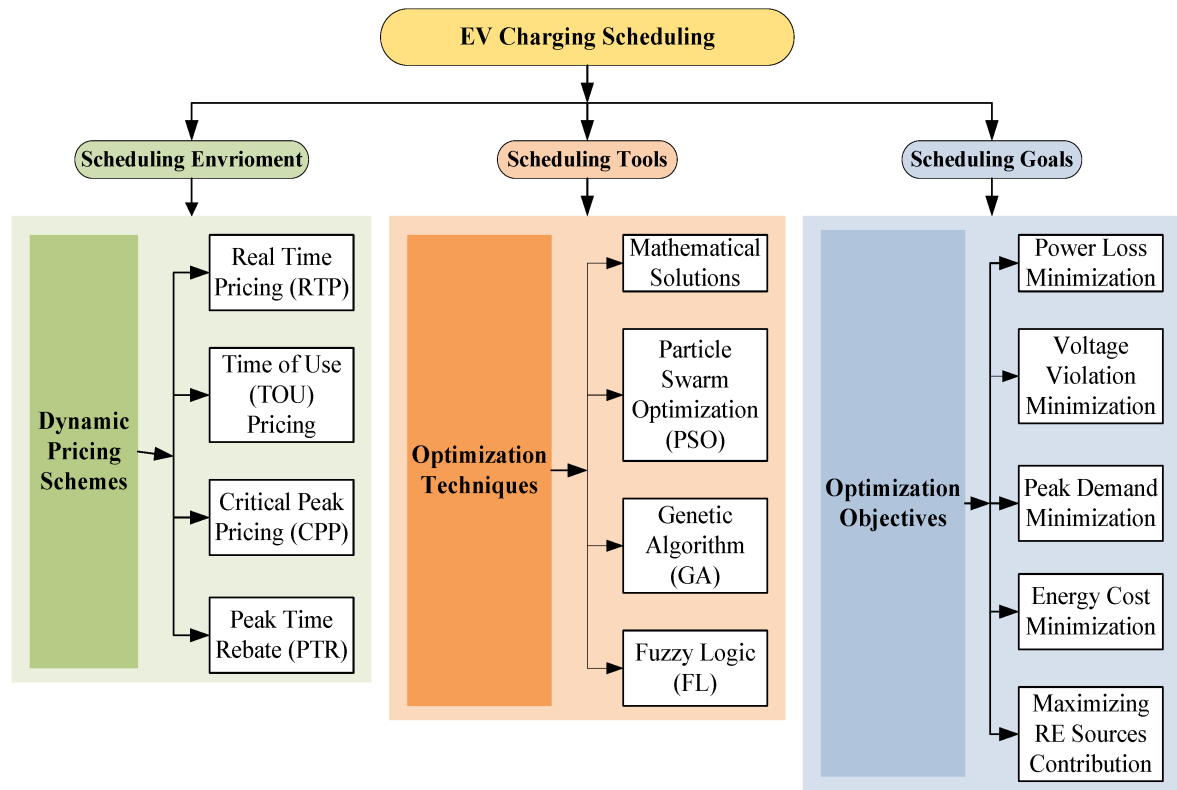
EV Charging Scheduling

Scheduling Enviroment

Dynamic Pricing Schemes

Real Time Pricing (RTP)

Time of Use (TOU) Pricing

Critical Peak Pricing (CPP)

Peak Time Rebate (PTR)

Scheduling Tools

Optimization Techniques

Mathematical Solutions

Particle Swarm Optimization (PSO)

Genetic Algorithm (GA)

Fuzzy Logic (FL)

Scheduling Goals

Optimization Objectives

Power Loss Minimization

Voltage Violation Minimization

Peak Demand Minimization

Energy Cost Minimization

Maximizing RE Sources Contribution